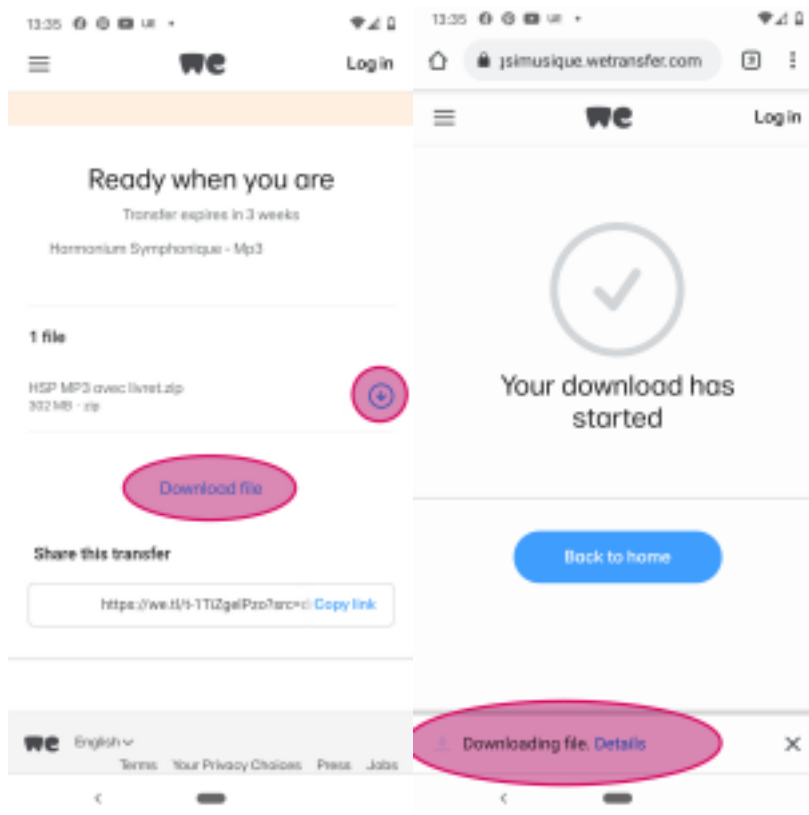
13:35

we

Log in

Ready when you are

Transfer expires in 3 weeks

Harmonium Symphonique - Mp3

1 file

HSP MP3 avec livret.zip
302 MB · zip

Download file

Share this transfer

https://we.tl/t-1TiZgelPzo?src=c Copy link

we English

Terms Your Privacy Choices Press Jobs

13:35

jsimusique.wetransfer.com

we

Log in

Your download has started

Back to home

Downloading file. Details